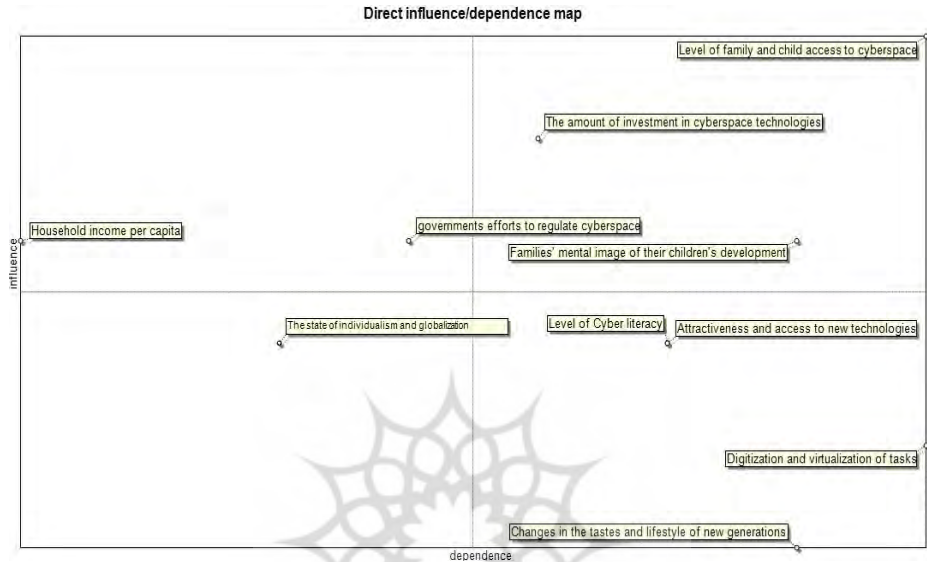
Direct influence/dependence map

Level of family and child access to cyberspace

The amount of investment in cyberspace technologies

Household income per capita

governments efforts to regulate cyberspace

Families' mental image of their children's development

influence

The state of individualism and globalization

Level of Cyber literacy

Attractiveness and access to new technologies

Digitization and virtualization of tasks

Changes in the tastes and lifestyle of new generations

dependence